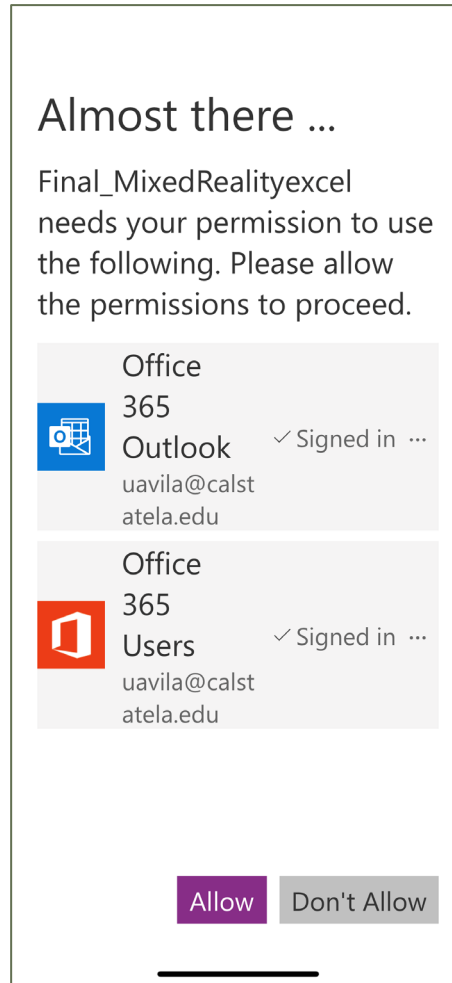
Almost there ...

Final_MixedRealityexcel needs your permission to use the following. Please allow the permissions to proceed.

Office 365 Outlook
uavila@calstatela.edu
✓ Signed in ···

Office 365 Users
uavila@calstatela.edu
✓ Signed in ···

Allow
Don't Allow